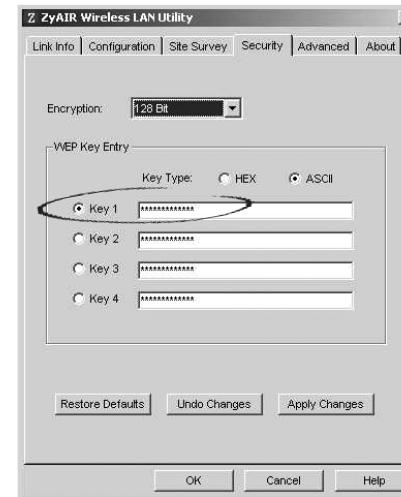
Z ZyAIR Wireless LAN Utility

Link Info | Configuration | Site Survey | Security | Advanced | About

Encryption: 128 Bit

WEP Key Entry

Key Type: HEX ASCII

Key 1 *************

Key 2 *************

Key 3 *************

Key 4 *************

Restore Defaults | Undo Changes | Apply Changes

OK | Cancel | Help